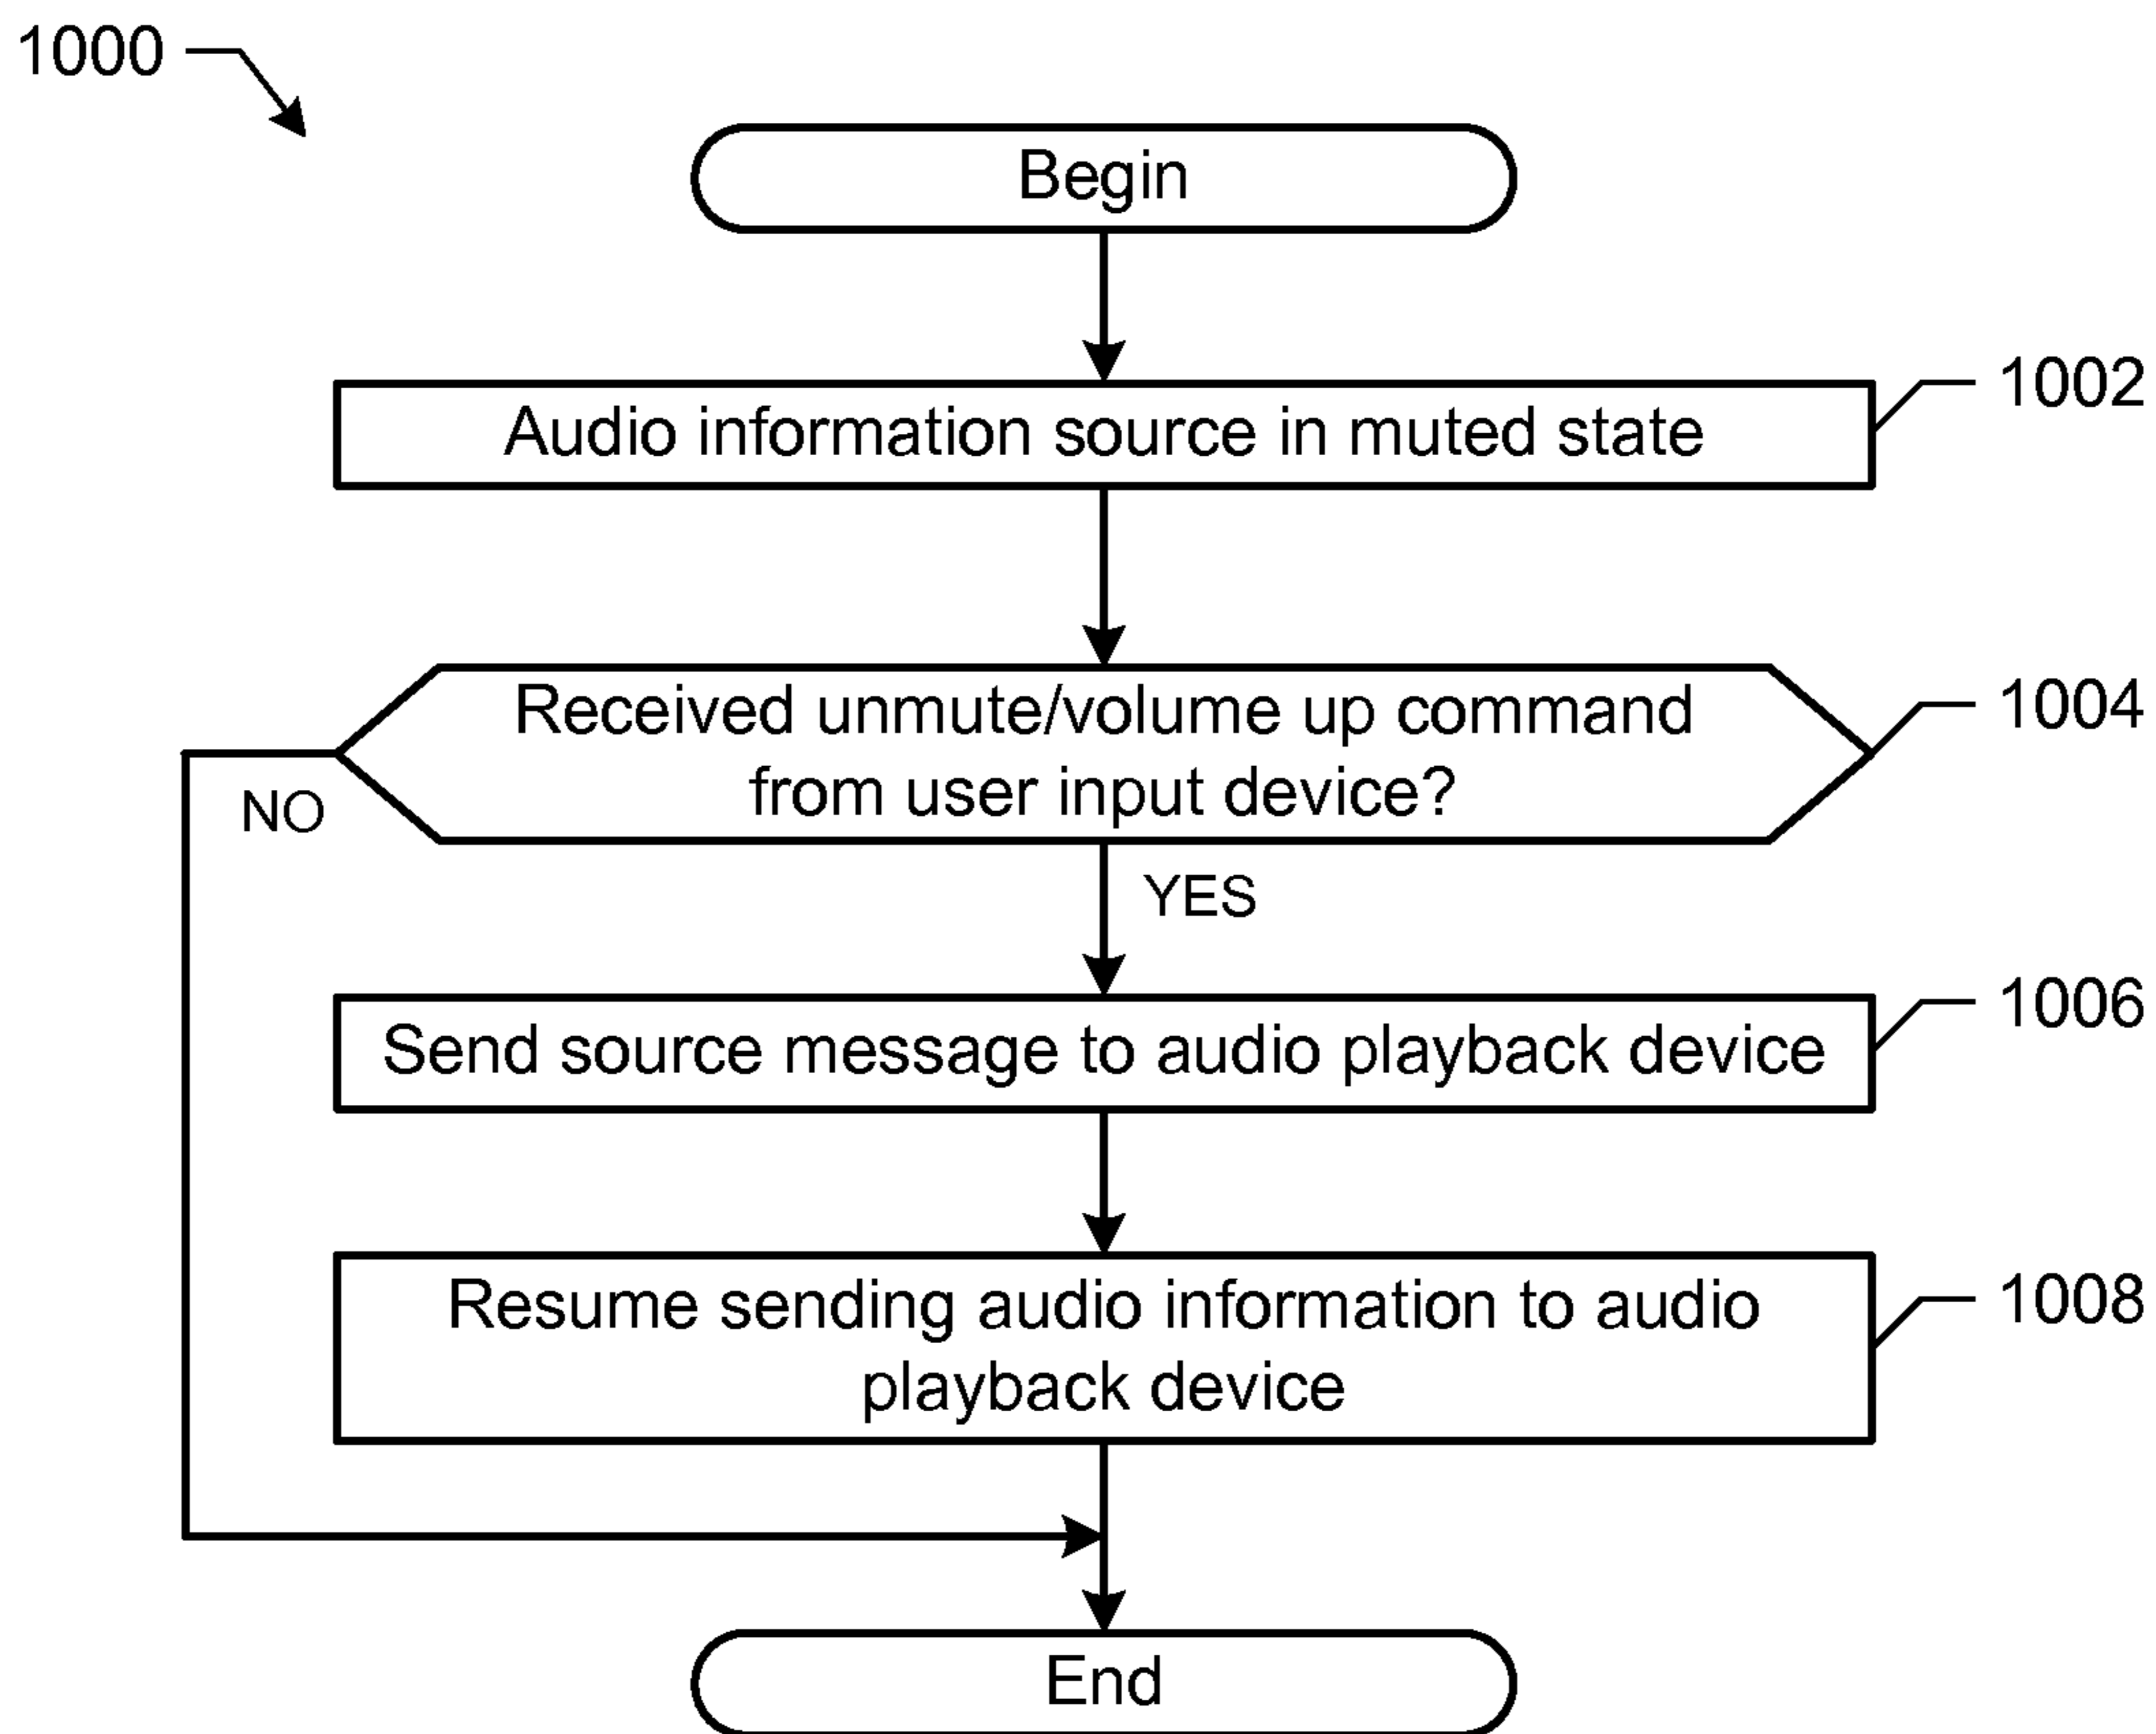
1000

Begin

Audio information source in muted state

1002

Received unmute/volume up command from user input device?

1004

NO

YES

Send source message to audio playback device

1006

Resume sending audio information to audio playback device

1008

End